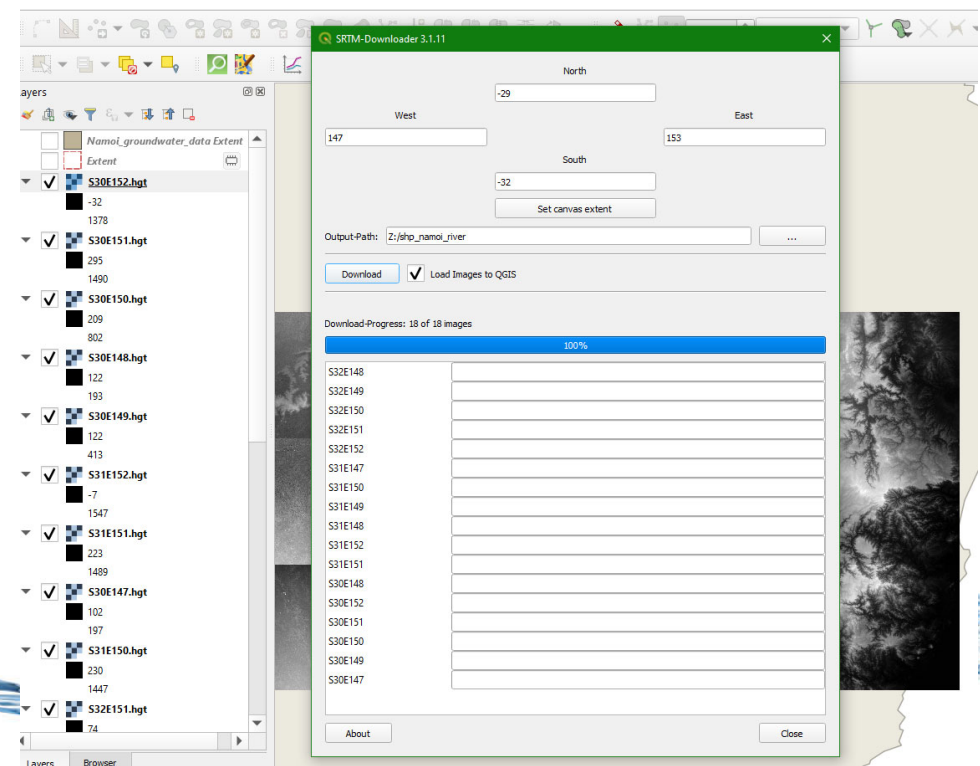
ayers

Namoi_groundwater_data Extent

Extent

S30E152.hgt

-32

1378

S30E151.hgt

295

1490

S30E150.hgt

209

802

S30E148.hgt

122

193

S30E149.hgt

122

413

S31E152.hgt

-7

1547

S31E151.hgt

223

1489

S30E147.hgt

102

197

S31E150.hgt

230

1447

S32E151.hgt

74

Layers Browser

SRTM-Downloader 3.1.11

North

-29

West

147

East

153

South

-32

Set canvas extent

Output-Path: Z:/shp_namoi_river ...

Download Load Images to QGIS

Download-Progress: 18 of 18 images

100%

S32E148
S32E149
S32E150
S32E151
S32E152
S31E147
S31E150
S31E149
S31E148
S31E152
S31E151
S30E148
S30E152
S30E151
S30E150
S30E149
S30E147

About Close